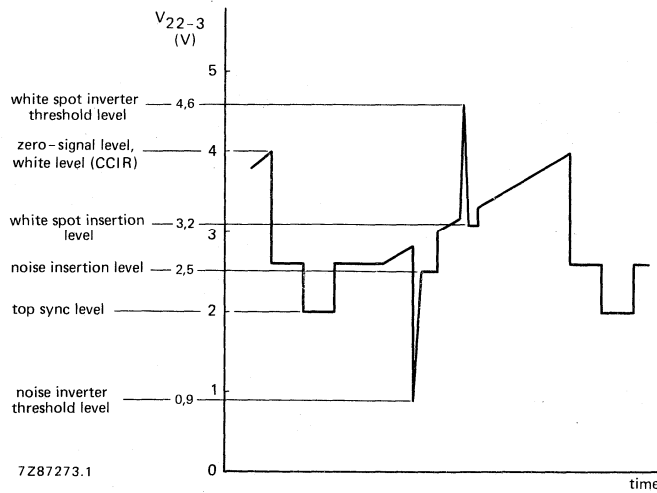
$V_{22-3}$
(V)

5

white spot inverter threshold level — 4,6

zero-signal level, white level (CCIR) — 4

4

white spot insertion level — 3,2

3

noise insertion level — 2,5

top sync level — 2

2

1

noise inverter threshold level — 0,9

0

7Z87273.1

time